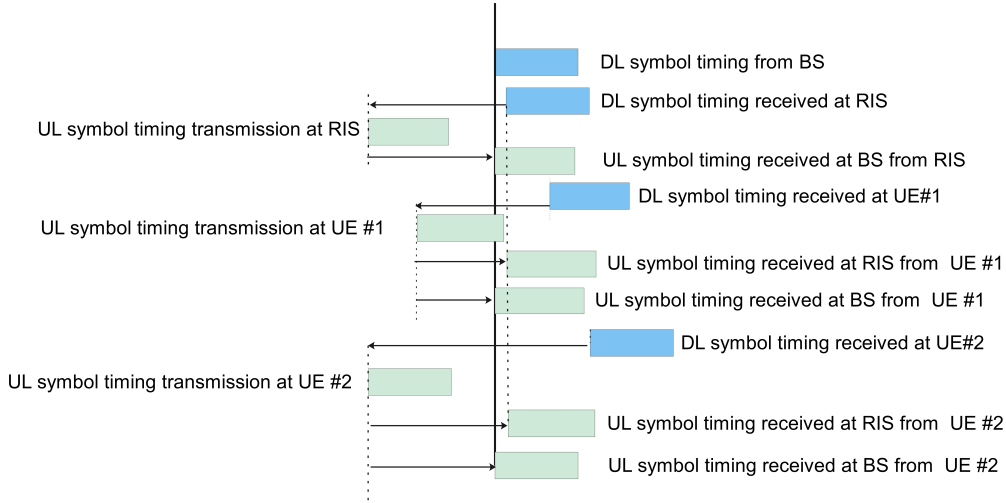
DL symbol timing from BS

DL symbol timing received at RIS

UL symbol timing transmission at RIS

UL symbol timing received at BS from RIS

DL symbol timing received at UE#1

UL symbol timing transmission at UE #1

UL symbol timing received at RIS from UE #1

UL symbol timing received at BS from UE #1

DL symbol timing received at UE#2

UL symbol timing transmission at UE #2

UL symbol timing received at RIS from UE #2

UL symbol timing received at BS from UE #2